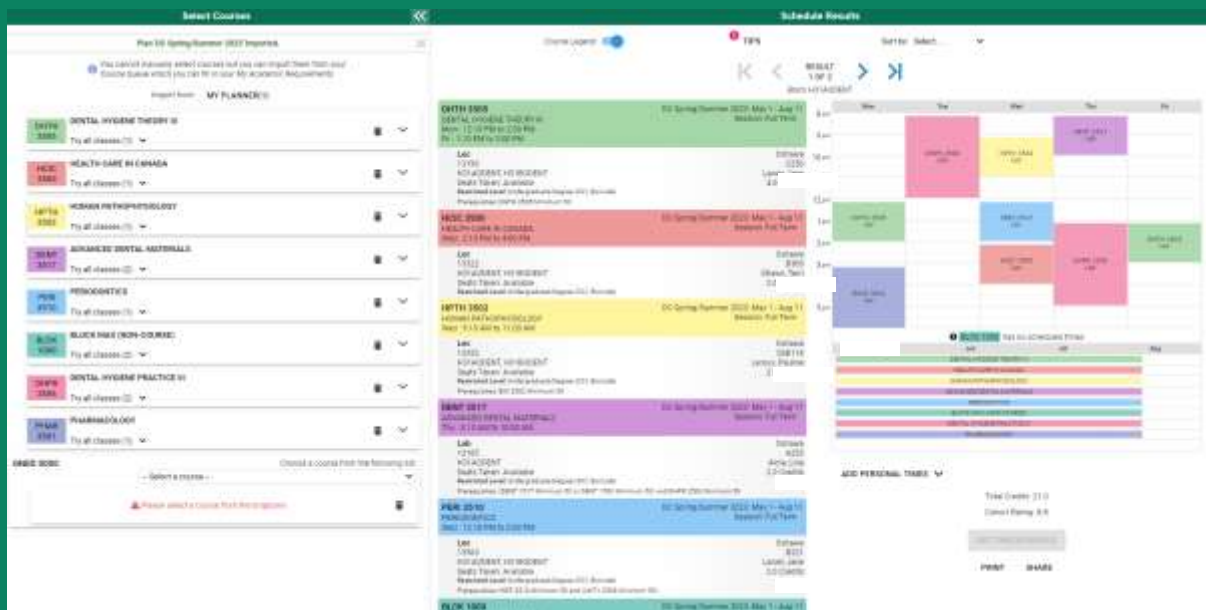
Select Courses

Plan 03 Spring/Summer 2022 Imported

You cannot manually select courses but you can import them from your Course Queue which you can fill in on your My Academic Requirements

Import from: MY PLANNER

DHYH 3303 DENTAL HYGIENE THEORY III
Try all classes (1)

HESC 3500 HEALTH CARE IN CANADA
Try all classes (1)

HPTH 3502 HUMAN PATHOPHYSIOLOGY
Try all classes (1)

DEMT 3017 ADVANCED DENTAL MATERIALS
Try all classes (2)

PERI 2510 PERIODONTICS
Try all classes (1)

BLCK 1003 BLOCK HAS (NON-COURSE)
Try all classes (2)

DHPR 3304 DENTAL HYGIENE PRACTICE III
Try all classes (1)

PHAR 3301 PHARMACOLOGY
Try all classes (1)

ONE OF Choose a course from the following list
-- Select a course --

Please select a course from the dropdown

Schedule Results

Course Legend

TIPS

Sort by: Select...

RESULT 1 OF 2

DHTH 3303 DENTAL HYGIENE THEORY III
Mon 12:30 PM to 2:20 PM
Fri 1:30 PM to 3:20 PM
DC Spring/Summer 2022: May 1 - Aug 11
Session: Full Term
Lec
Enrolled: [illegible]
Seats Taken: Available

HESC 3500 HEALTH CARE IN CANADA
DC Spring/Summer 2022: May 1 - Aug 11
Session: Full Term
Lec
Seats Taken: Available

HPTH 3502 HUMAN PATHOPHYSIOLOGY
DC Spring/Summer 2022: May 1 - Aug 11
Session: Full Term
Lec
Seats Taken: Available

DEMT 3017 ADVANCED DENTAL MATERIALS
DC Spring/Summer 2022: May 1 - Aug 11
Session: Full Term
Lab
Seats Taken: Available

PERI 2510 PERIODONTICS
DC Spring/Summer 2022: May 1 - Aug 11
Session: Full Term
Lec
Seats Taken: Available

BLCK 1003

| Mon | Tue | Wed | Thu | Fri |
|---|---|---|---|---|

Has no scheduled times

ADD PERSONAL TIMES

Total Credits: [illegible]

PRINT SHARE